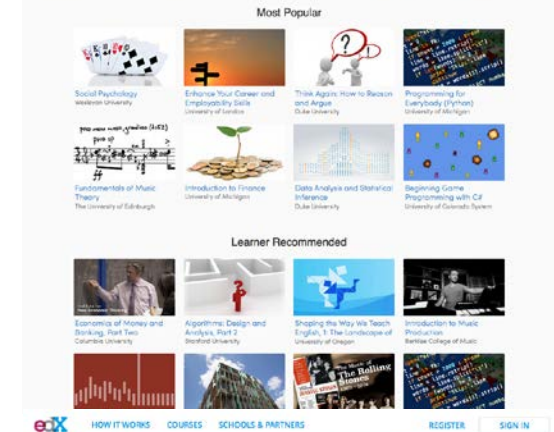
Most Popular

Social Psychology
Wesleyan University

Enhance Your Career and Employability Skills
University of London

Think Again: How to Reason and Argue
Duke University

Programming for Everybody (Python)
University of Michigan

Fundamentals of Music Theory
The University of Edinburgh

Introduction to Finance
University of Michigan

Data Analysis and Statistical Inference
Duke University

Beginning Game Programming with C#
University of Colorado System

Learner Recommended

Economics of Money and Banking, Part Two
Columbia University

Algorithms: Design and Analysis, Part 2
Stanford University

Shaping the Way We Teach English, 1: The Landscape of
University of Oregon

Introduction to Music Production
Berklee College of Music

The Rolling Stones

edX HOW IT WORKS COURSES SCHOOLS & PARTNERS REGISTER SIGN IN